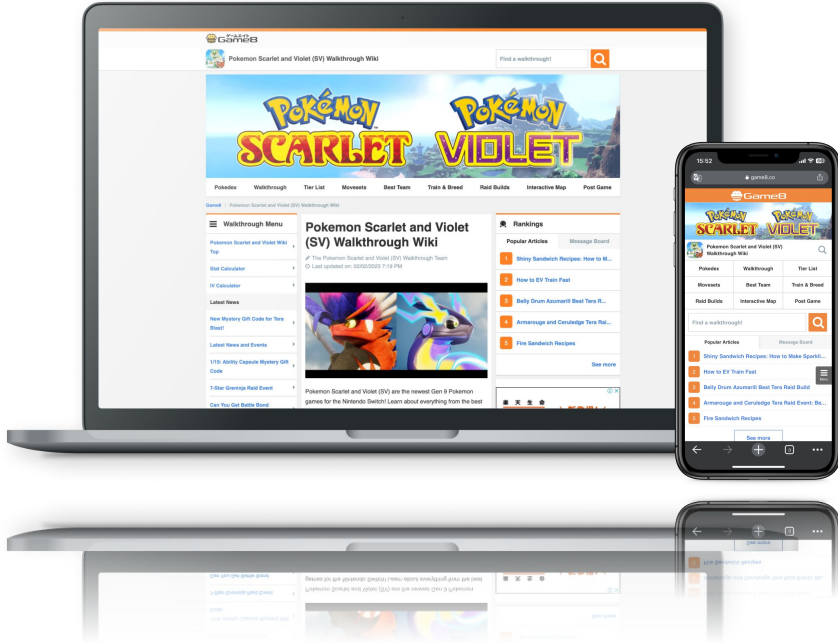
ゲームエイト
Game8

Pokemon Scarlet and Violet (SV) Walkthrough Wiki

Find a walkthrough!

POKÉMON SCARLET POKÉMON VIOLET

Pokedex | Walkthrough | Tier List | Movesets | Best Team | Train & Breed | Raid Builds | Interactive Map | Post Game

Game8 | Pokemon Scarlet and Violet (SV) Walkthrough Wiki

Walkthrough Menu

Pokemon Scarlet and Violet Wiki Top

Stat Calculator

IV Calculator

Latest News

New Mystery Gift Code for Tera Blast!

Latest News and Events

1/19: Ability Capsule Mystery Gift Code

7-Star Greninja Raid Event

Can You Get Battle Bond

Pokemon Scarlet and Violet (SV) Walkthrough Wiki

The Pokemon Scarlet and Violet (SV) Walkthrough Team
Last updated on: 02/02/2023 7:19 PM

Pokemon Scarlet and Violet (SV) are the newest Gen 9 Pokemon games for the Nintendo Switch! Learn about everything from the best

Rankings

Popular Articles | Message Board

1 Shiny Sandwich Recipes: How to M...
2 How to EV Train Fast
3 Belly Drum Azumarill Best Tera R...
4 Armarouge and Ceruledge Tera Rai...
5 Fire Sandwich Recipes

See more

15:52
game8.co

Game8

POKÉMON SCARLET POKÉMON VIOLET

Pokemon Scarlet and Violet (SV) Walkthrough Wiki

| Pokedex | Walkthrough | Tier List |
|---|---|---|
| Movesets | Best Team | Train & Breed |
| Raid Builds | Interactive Map | Post Game |

Find a walkthrough!

Popular Articles | Message Board

1 Shiny Sandwich Recipes: How to Make Sparkli...
2 How to EV Train Fast
3 Belly Drum Azumarill Best Tera Raid Build
4 Armarouge and Ceruledge Tera Raid Event: Be...
5 Fire Sandwich Recipes

See more

Menu